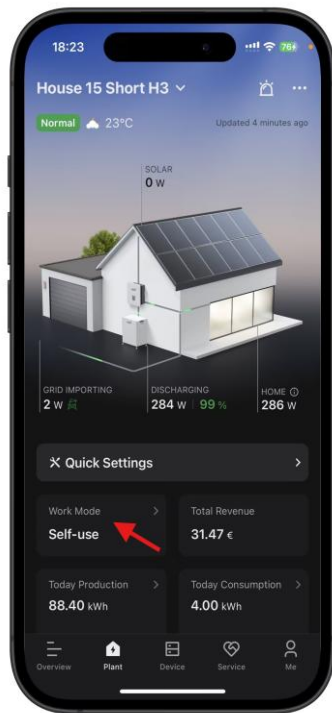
18:23

76

House 15 Short H3

Normal 23°C

Updated 4 minutes ago

SOLAR
0 W

GRID IMPORTING
2 W

DISCHARGING
284 W | 99 %

HOME
286 W

Quick Settings

Work Mode
Self-use

Total Revenue
31.47 €

Today Production
88.40 kWh

Today Consumption
4.00 kWh

Overview

Plant

Device

Service

Me